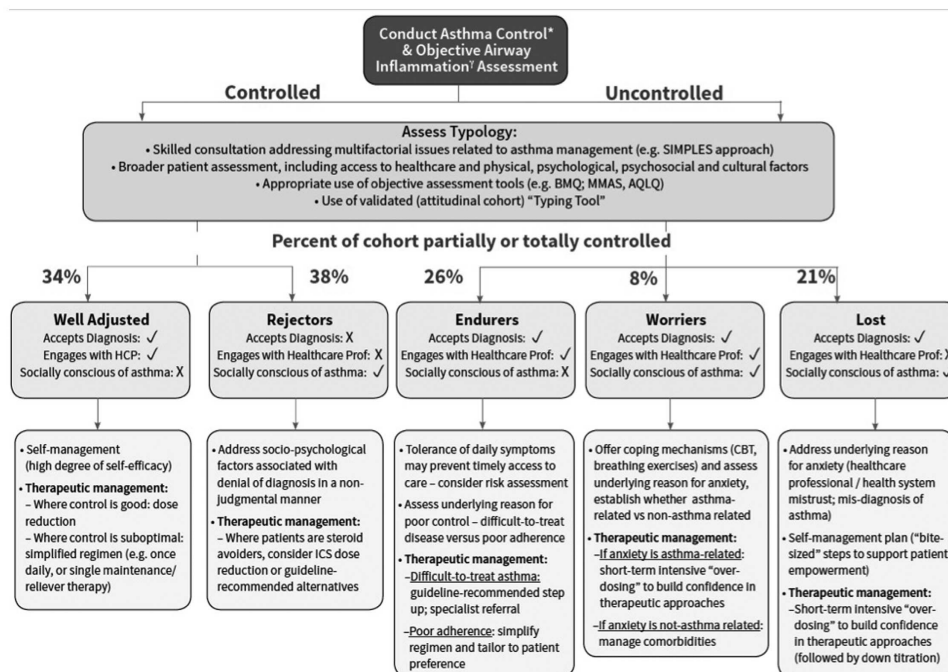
Conduct Asthma Control* & Objective Airway Inflammation$^{\gamma}$ Assessment

Controlled

Uncontrolled

Assess Typology:
• Skilled consultation addressing multifactorial issues related to asthma management (e.g. SIMPLES approach)
• Broader patient assessment, including access to healthcare and physical, psychological, psychosocial and cultural factors
• Appropriate use of objective assessment tools (e.g. BMQ; MMAS, AQLQ)
• Use of validated (attitudinal cohort) "Typing Tool"

Percent of cohort partially or totally controlled

34%

38%

26%

8%

21%

Well Adjusted
Accepts Diagnosis: ✓
Engages with HCP: ✓
Socially conscious of asthma: X

Rejectors
Accepts Diagnosis: X
Engages with Healthcare Prof: X
Socially conscious of asthma: ✓

Endurers
Accepts Diagnosis: ✓
Engages with Healthcare Prof: ✓
Socially conscious of asthma: X

Worriers
Accepts Diagnosis: ✓
Engages with Healthcare Prof: ✓
Socially conscious of asthma: ✓

Lost
Accepts Diagnosis: ✓
Engages with Healthcare Prof: X
Socially conscious of asthma: ✓

• Self-management (high degree of self-efficacy)
• Therapeutic management:
– Where control is good: dose reduction
– Where control is suboptimal: simplified regimen (e.g. once daily, or single maintenance/reliever therapy)

• Address socio-psychological factors associated with denial of diagnosis in a non-judgmental manner
• Therapeutic management:
– Where patients are steroid avoiders, consider ICS dose reduction or guideline-recommended alternatives

• Tolerance of daily symptoms may prevent timely access to care – consider risk assessment
• Assess underlying reason for poor control – difficult-to-treat disease versus poor adherence
• Therapeutic management:
–Difficult-to-treat asthma: guideline-recommended step up; specialist referral
–Poor adherence: simplify regimen and tailor to patient preference

• Offer coping mechanisms (CBT, breathing exercises) and assess underlying reason for anxiety, establish whether asthma-related vs non-asthma related
• Therapeutic management:
–If anxiety is asthma-related: short-term intensive "over-dosing" to build confidence in therapeutic approaches
–If anxiety is not-asthma related: manage comorbidities

• Address underlying reason for anxiety (healthcare professional / health system mistrust; mis-diagnosis of asthma)
• Self-management plan ("bite-sized" steps to support patient empowerment)
• Therapeutic management:
–Short-term intensive "over-dosing" to build confidence in therapeutic approaches (followed by down titration)